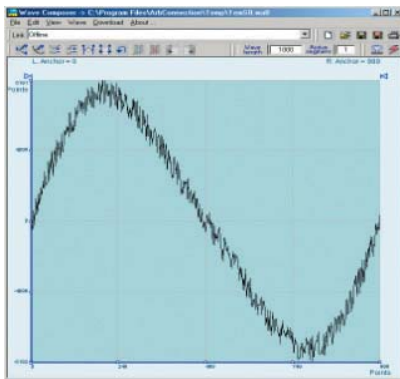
Wave Composer - C:\Program Files\ArbConnection\Temp\Tmp59.wav
File Edit View Wave Download About...
Link Offline
Wave Length 1000 Active Segment 1
L. Anchor = 0
R. Anchor = 999
Points
8000
0
-8000
0
240
500
750
999
Points